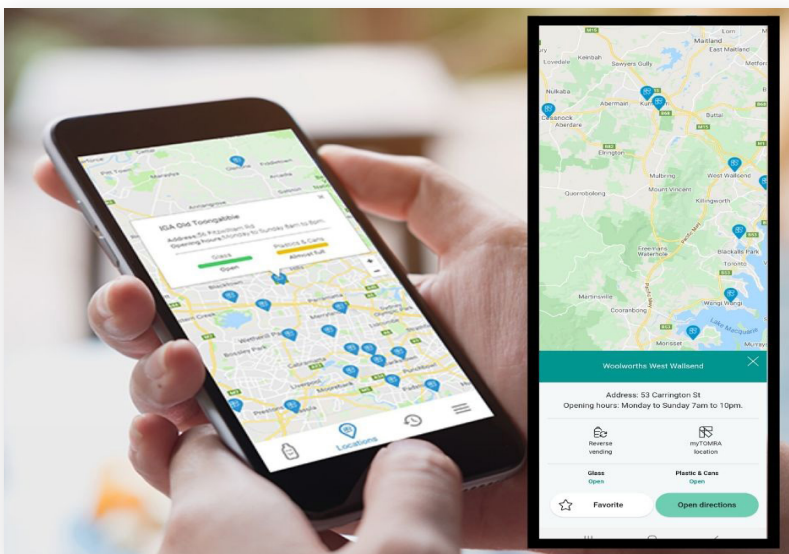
IGA Old Toongabbie
Address: St Pittwtown Rd
Opening hours: Monday to Sunday 8am to 8pm.
Glass
Open
Plastics & Cans
Almost full
Locations

Loveidale
Sawyers Gully
East Maitland
Kurri Kurri
Abermain
Cessnock
Abedare
Ellalong
Mulbring
West Wallsend
Quorrobolong
Mount Vincent
Killingworth
Freemans Waterhole
Blackalls Park
Martinsville
Cooranbong
Wangi Wangi
Lake Macquarie
Morisset
Woolworths West Wallsend
Address: 53 Carrington St
Opening hours: Monday to Sunday 7am to 10pm.
Reverse vending
myTOMRA location
Glass
Open
Plastic & Cans
Open
Favorite
Open directions